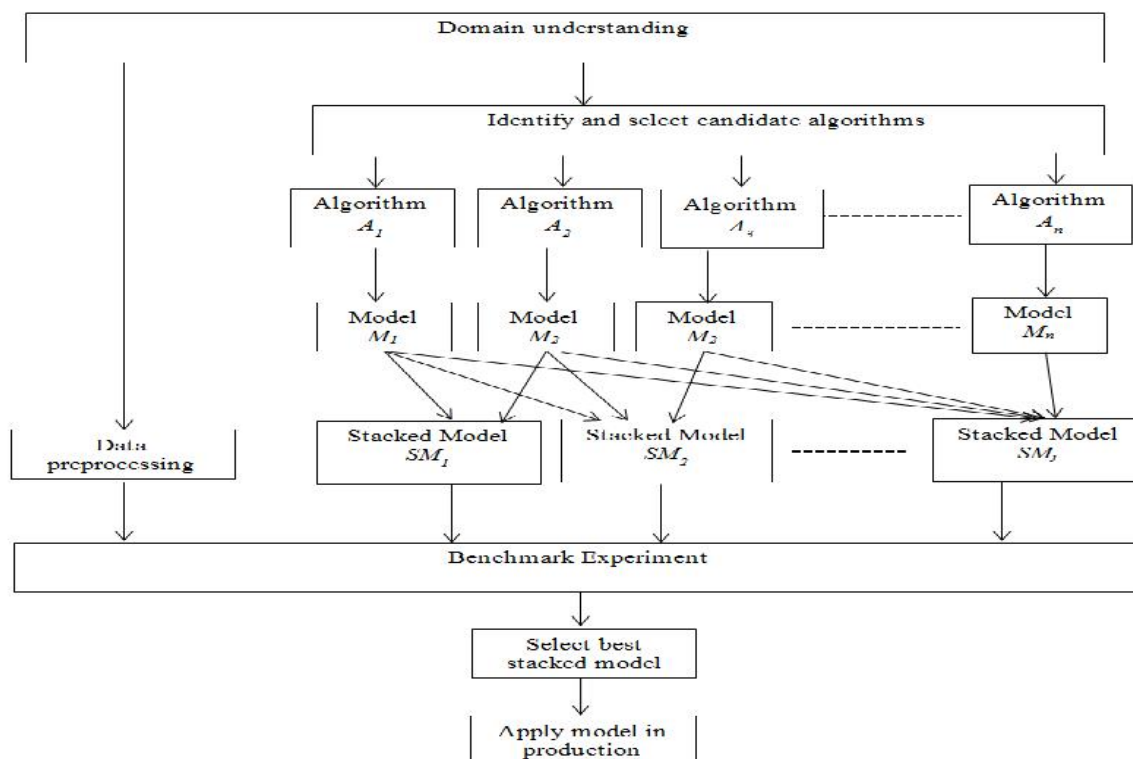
Domain understanding

Identify and select candidate algorithms

Algorithm $A_1$

Algorithm $A_2$

Algorithm $A_3$

Algorithm $A_n$

Model $M_1$

Model $M_2$

Model $M_2$

Model $M_n$

Data preprocessing

Stacked Model $SM_1$

Stacked Model $SM_2$

Stacked Model $SM_J$

Benchmark Experiment

Select best stacked model

Apply model in production